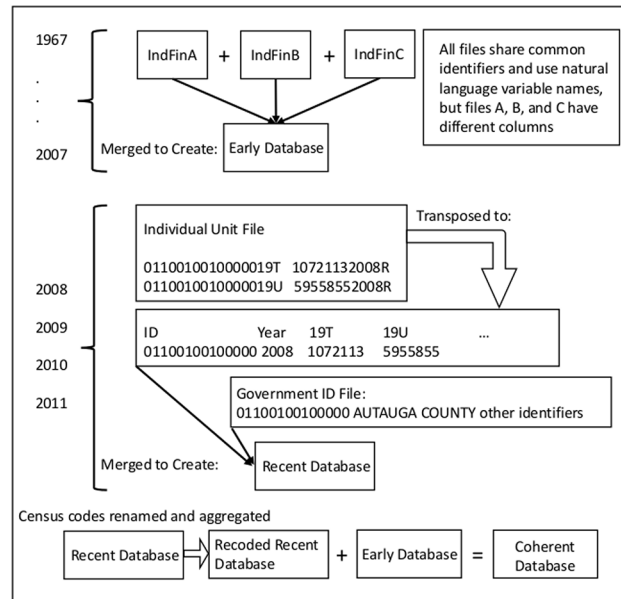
1967

.

.

.

2007

IndFinA + IndFinB + IndFinC

All files share common identifiers and use natural language variable names, but files A, B, and C have different columns

Merged to Create: Early Database

2008

2009

2010

2011

Individual Unit File

011001001000019T 10721132008R
011001001000019U 59558552008R

Transposed to:

| ID | Year | 19T | 19U | … |
|---|---|---|---|---|
| 01100100100000 | 2008 | 1072113 | 5955855 | |

Government ID File:
01100100100000 AUTAUGA COUNTY other identifiers

Merged to Create: Recent Database

Census codes renamed and aggregated

Recent Database → Recoded Recent Database + Early Database = Coherent Database